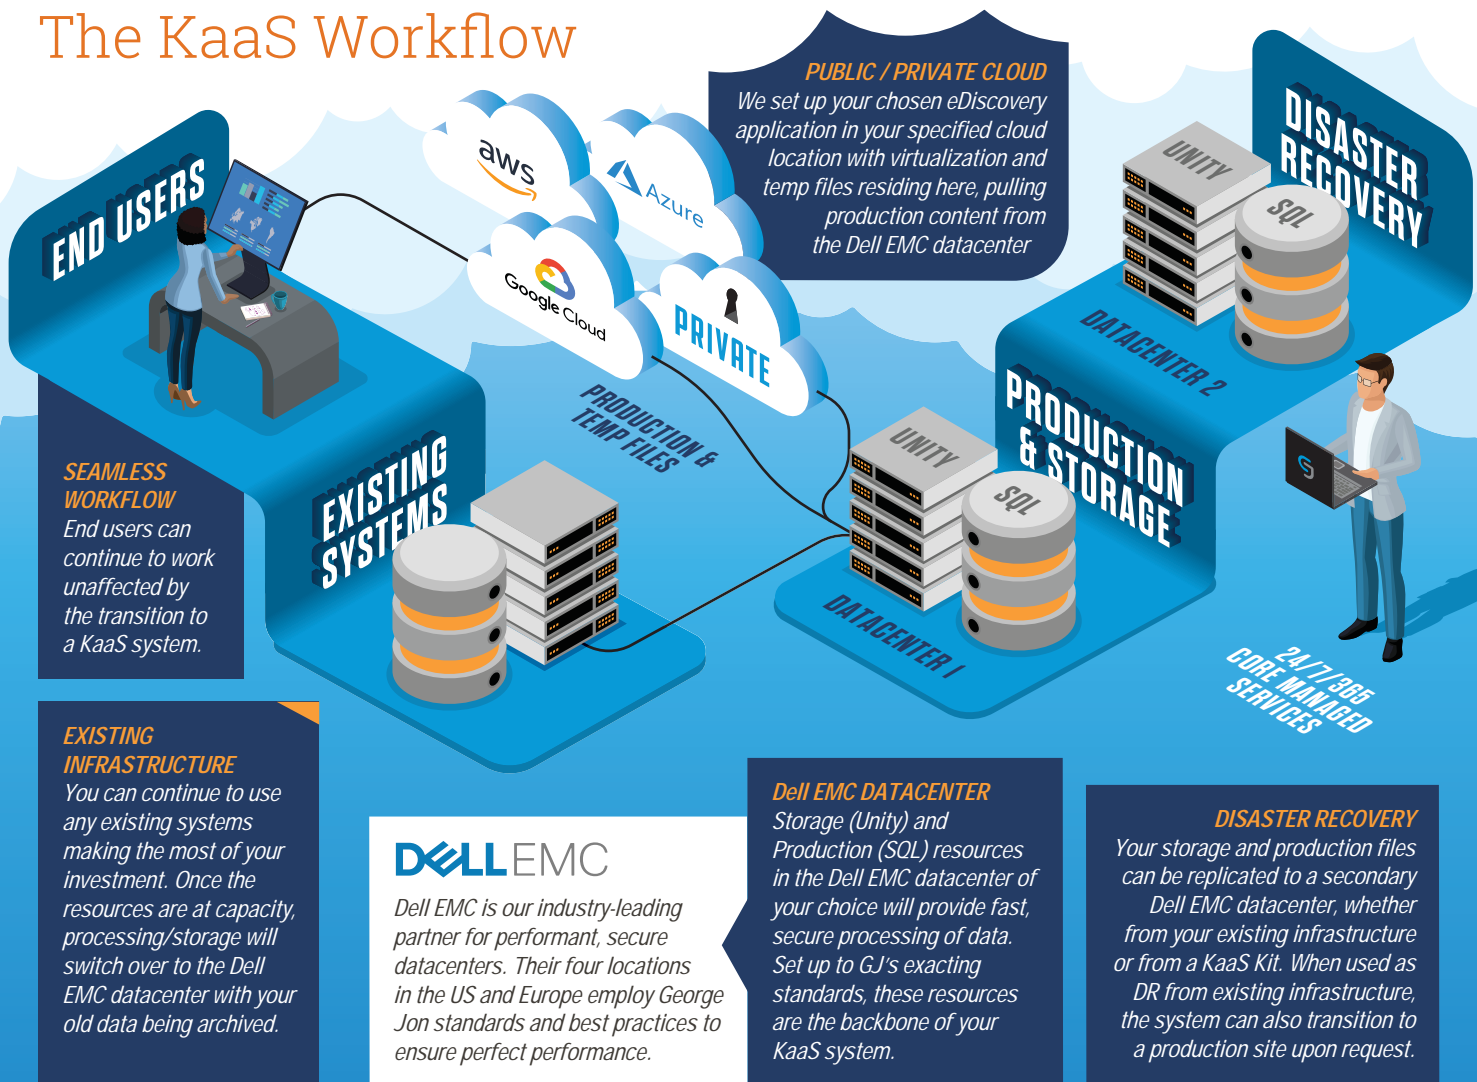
The KaaS Workflow

PUBLIC / PRIVATE CLOUD
We set up your chosen eDiscovery application in your specified cloud location with virtualization and temp files residing here, pulling production content from the Dell EMC datacenter

aws

Azure

Google Cloud

PRIVATE

END USERS

DISASTER RECOVERY

UNITY

SQL

DATACENTER 2

PRODUCTION & STORAGE

PRODUCTION & TEMP FILES

UNITY

SQL

DATACENTER 1

EXISTING SYSTEMS

24/7/365 CORE MANAGED SERVICES

SEAMLESS WORKFLOW
End users can continue to work unaffected by the transition to a KaaS system.

EXISTING INFRASTRUCTURE
You can continue to use any existing systems making the most of your investment. Once the resources are at capacity, processing/storage will switch over to the Dell EMC datacenter with your old data being archived.

DELLEMC
Dell EMC is our industry-leading partner for performant, secure datacenters. Their four locations in the US and Europe employ George Jon standards and best practices to ensure perfect performance.

Dell EMC DATACENTER
Storage (Unity) and Production (SQL) resources in the Dell EMC datacenter of your choice will provide fast, secure processing of data. Set up to GJ's exacting standards, these resources are the backbone of your KaaS system.

DISASTER RECOVERY
Your storage and production files can be replicated to a secondary Dell EMC datacenter, whether from your existing infrastructure or from a KaaS Kit. When used as DR from existing infrastructure, the system can also transition to a production site upon request.